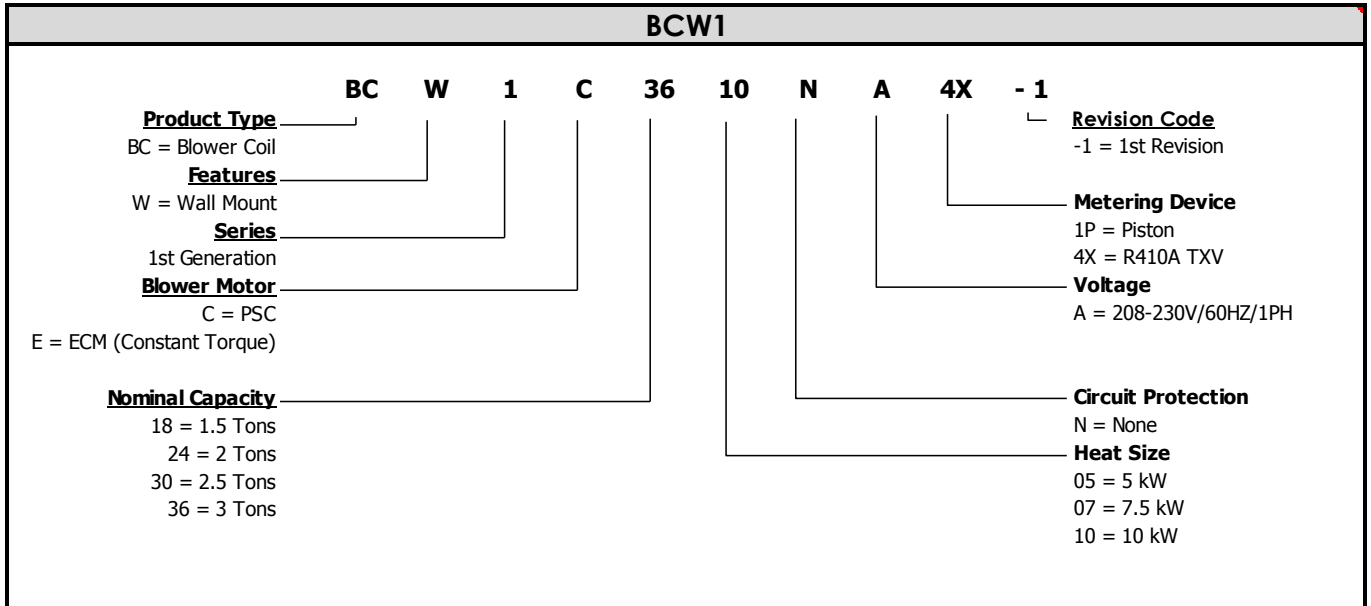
BCW1

BC W 1 C 36 10 N A 4X - 1

Product Type
BC = Blower Coil

Features
W = Wall Mount

Series
1st Generation

Blower Motor
C = PSC
E = ECM (Constant Torque)

Nominal Capacity
18 = 1.5 Tons
24 = 2 Tons
30 = 2.5 Tons
36 = 3 Tons

Revision Code
-1 = 1st Revision

Metering Device
1P = Piston
4X = R410A TXV

Voltage
A = 208-230V/60HZ/1PH

Circuit Protection
N = None

Heat Size
05 = 5 kW
07 = 7.5 kW
10 = 10 kW